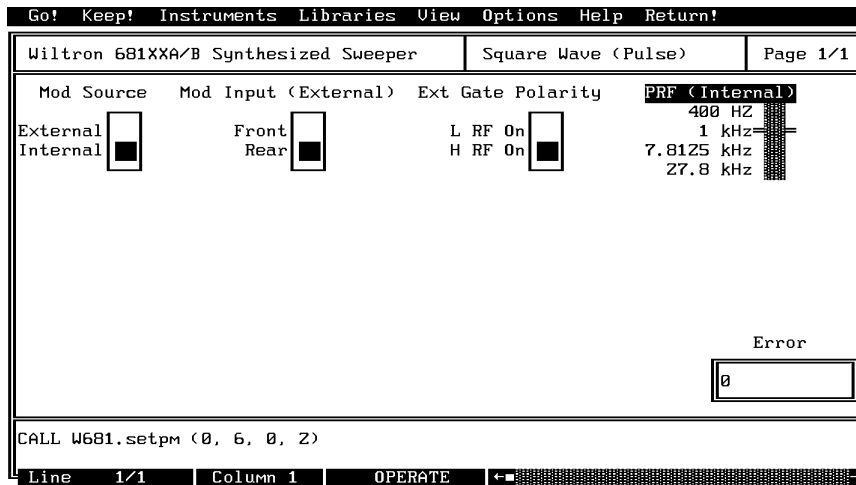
Go! Keep! Instruments Libraries View Options Help Return!

Wiltron 681XXA/B Synthesized Sweeper | Square Wave (Pulse) | Page 1/1

Mod Source
External
Internal

Mod Input (External)
Front
Rear

Ext Gate Polarity
L RF On
H RF On

PRF (Internal)
400 HZ
1 kHz
7.8125 kHz
27.8 kHz

Error
0

CALL W681.setpm (0, 6, 0, 2)

Line 1/1 Column 1 OPERATE